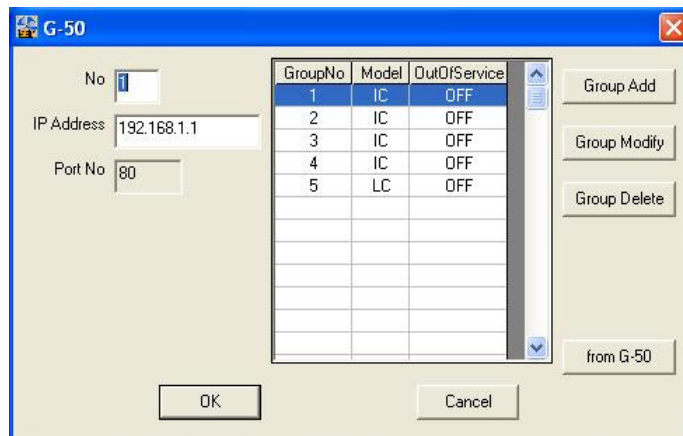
G-50

No 1

IP Address 192.168.1.1

Port No 80

| GroupNo | Model | OutOfService |
|---|---|---|
| 1 | IC | OFF |
| 2 | IC | OFF |
| 3 | IC | OFF |
| 4 | IC | OFF |
| 5 | LC | OFF |

Group Add

Group Modify

Group Delete

from G-50

OK

Cancel